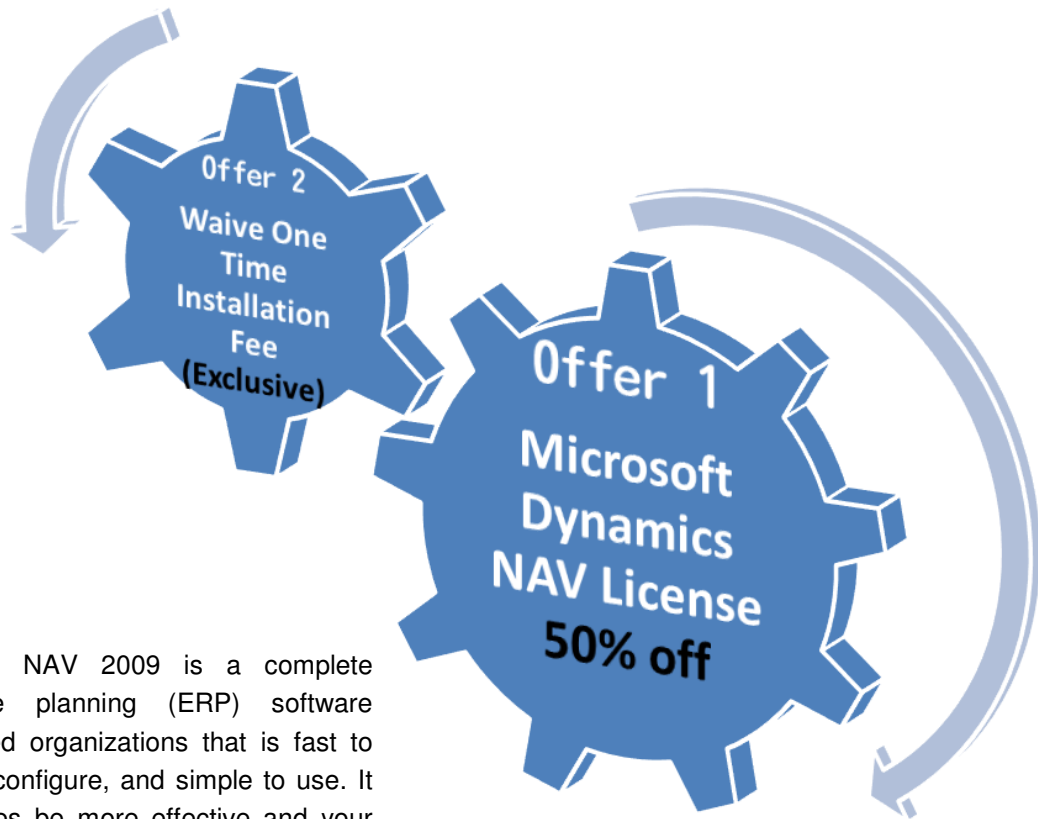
Offer 2
Waive One Time Installation Fee
(Exclusive)

Offer 1
Microsoft Dynamics NAV License
50% off

NAV 2009 is a complete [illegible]e planning (ERP) software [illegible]d organizations that is fast to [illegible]configure, and simple to use. It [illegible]